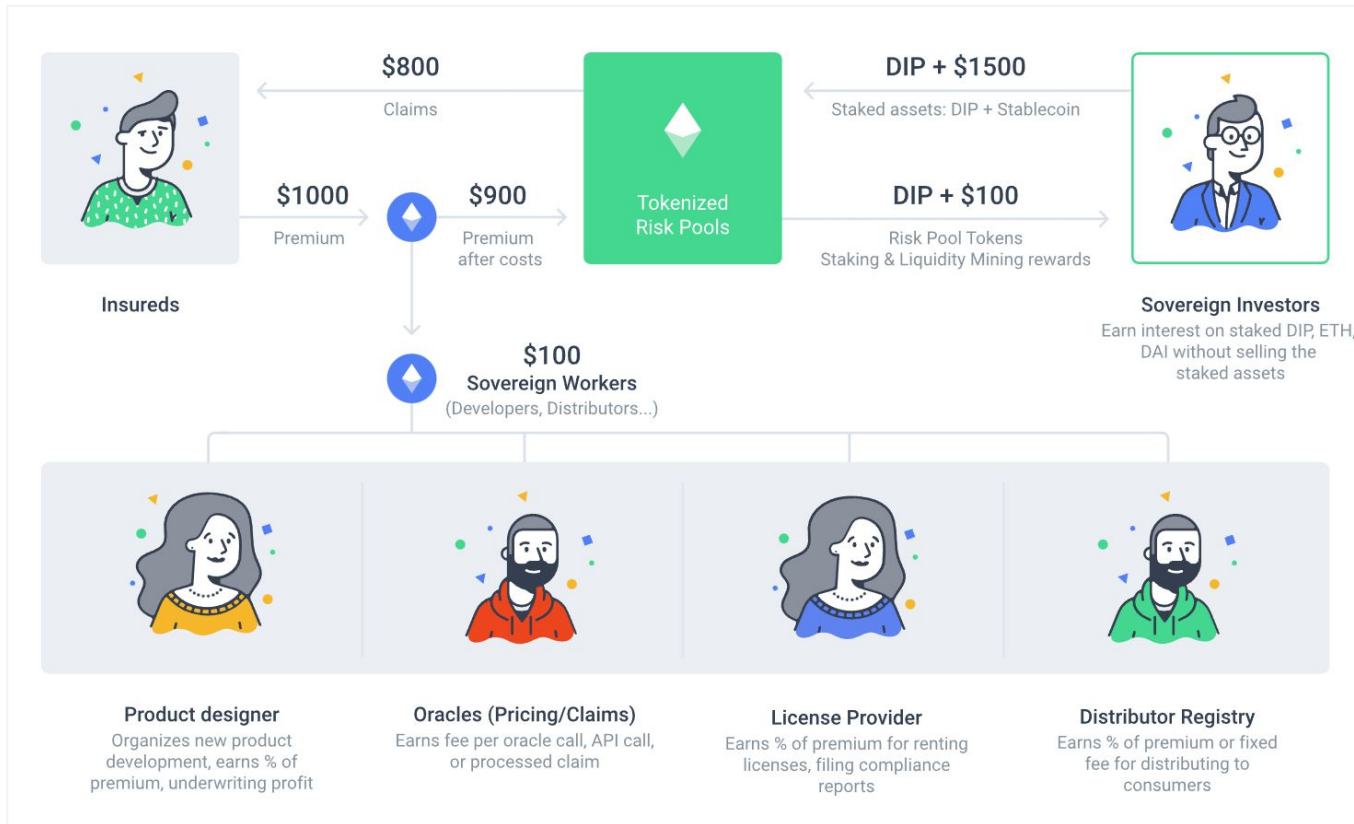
$800

Claims

DIP + $1500

Staked assets: DIP + Stablecoin

$1000

Premium

$900

Premium after costs

Tokenized Risk Pools

DIP + $100

Risk Pool Tokens
Staking & Liquidity Mining rewards

Insureds

Sovereign Investors
Earn interest on staked DIP, ETH, DAI without selling the staked assets

$100
Sovereign Workers
(Developers, Distributors...)

Product designer
Organizes new product development, earns % of premium, underwriting profit

Oracles (Pricing/Claims)
Earns fee per oracle call, API call, or processed claim

License Provider
Earns % of premium for renting licenses, filing compliance reports

Distributor Registry
Earns % of premium or fixed fee for distributing to consumers